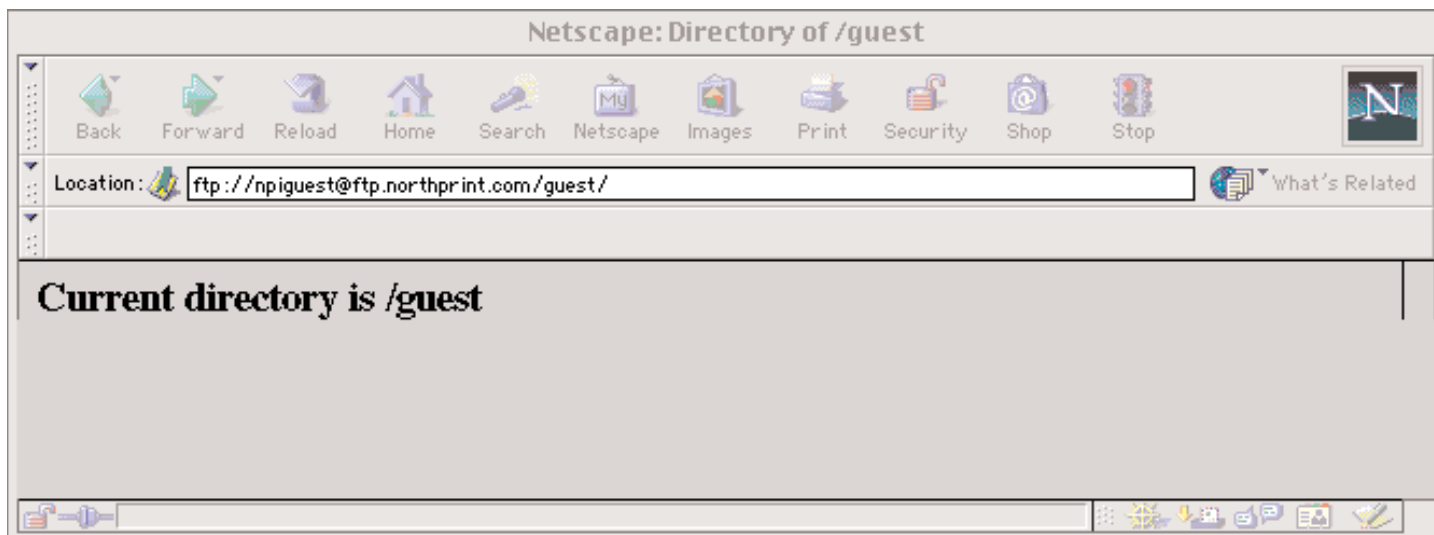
Netscape: Directory of /guest

Back Forward Reload Home Search Netscape Images Print Security Shop Stop

N

Location: ftp://npiguest@ftp.northprint.com/guest/

What's Related

Current directory is /guest